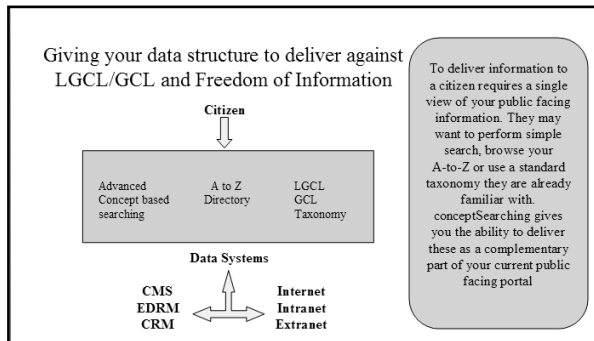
Giving your data structure to deliver against LGCL/GCL and Freedom of Information

Citizen

Advanced Concept based searching

A to Z Directory

LGCL GCL Taxonomy

Data Systems

CMS
EDRM
CRM

Internet
Intranet
Extranet

To deliver information to a citizen requires a single view of your public facing information. They may want to perform simple search, browse your A-to-Z or use a standard taxonomy they are already familiar with. conceptSearching gives you the ability to deliver these as a complementary part of your current public facing portal